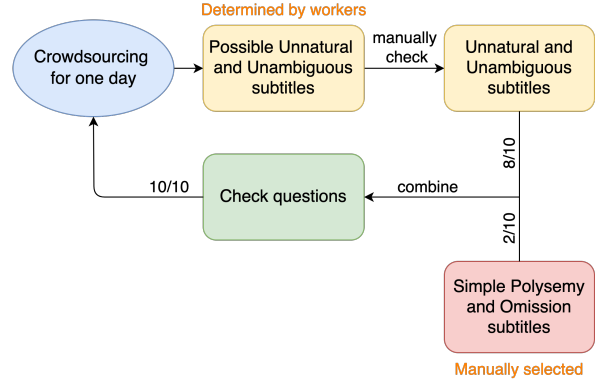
Determined by workers

Crowdsourcing for one day

Possible Unnatural and Unambiguous subtitles

manually check

Unnatural and Unambiguous subtitles

8/10

combine

10/10

Check questions

2/10

Simple Polysemy and Omission subtitles

Manually selected